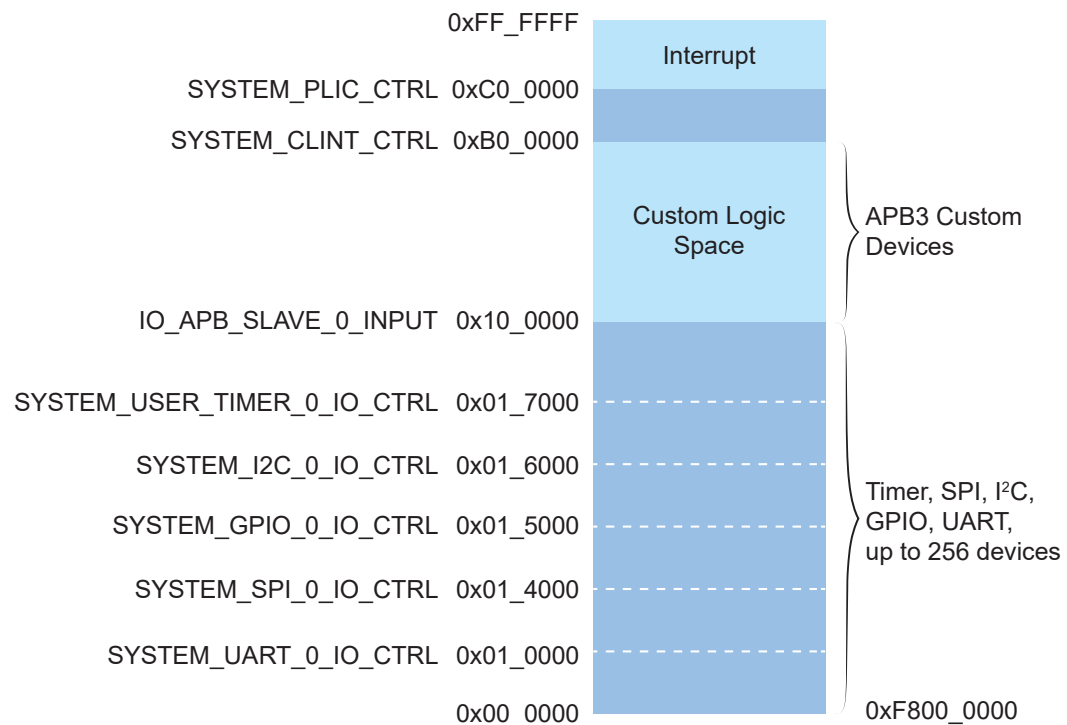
0xFF_FFFF

Interrupt

SYSTEM_PLIC_CTRL 0xC0_0000

SYSTEM_CLINT_CTRL 0xB0_0000

Custom Logic Space

APB3 Custom Devices

IO_APB_SLAVE_0_INPUT 0x10_0000

SYSTEM_USER_TIMER_0_IO_CTRL 0x01_7000

SYSTEM_I2C_0_IO_CTRL 0x01_6000

Timer, SPI, I$^2$C, GPIO, UART, up to 256 devices

SYSTEM_GPIO_0_IO_CTRL 0x01_5000

SYSTEM_SPI_0_IO_CTRL 0x01_4000

SYSTEM_UART_0_IO_CTRL 0x01_0000

0x00_0000

0xF800_0000